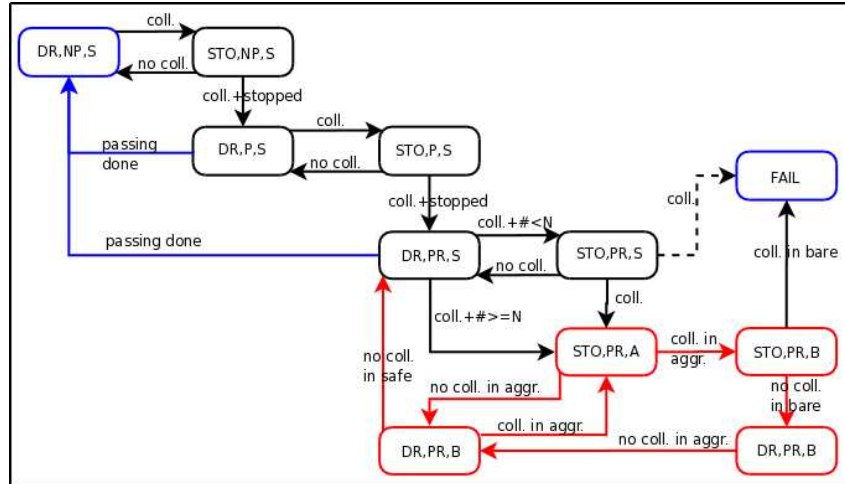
DR,NP,S

coll.

STO,NP,S

no coll.

coll.+stopped

passing done

DR,P,S

coll.

STO,P,S

no coll.

coll.+stopped

FAIL

coll.

passing done

DR,PR,S

coll.+#<N

STO,PR,S

no coll.

coll. in bare

coll.

coll.+#>=N

no coll. in safe

STO,PR,A

coll. in aggr.

STO,PR,B

no coll. in aggr.

no coll. in bare

coll. in aggr.

DR,PR,B

no coll. in aggr.

DR,PR,B